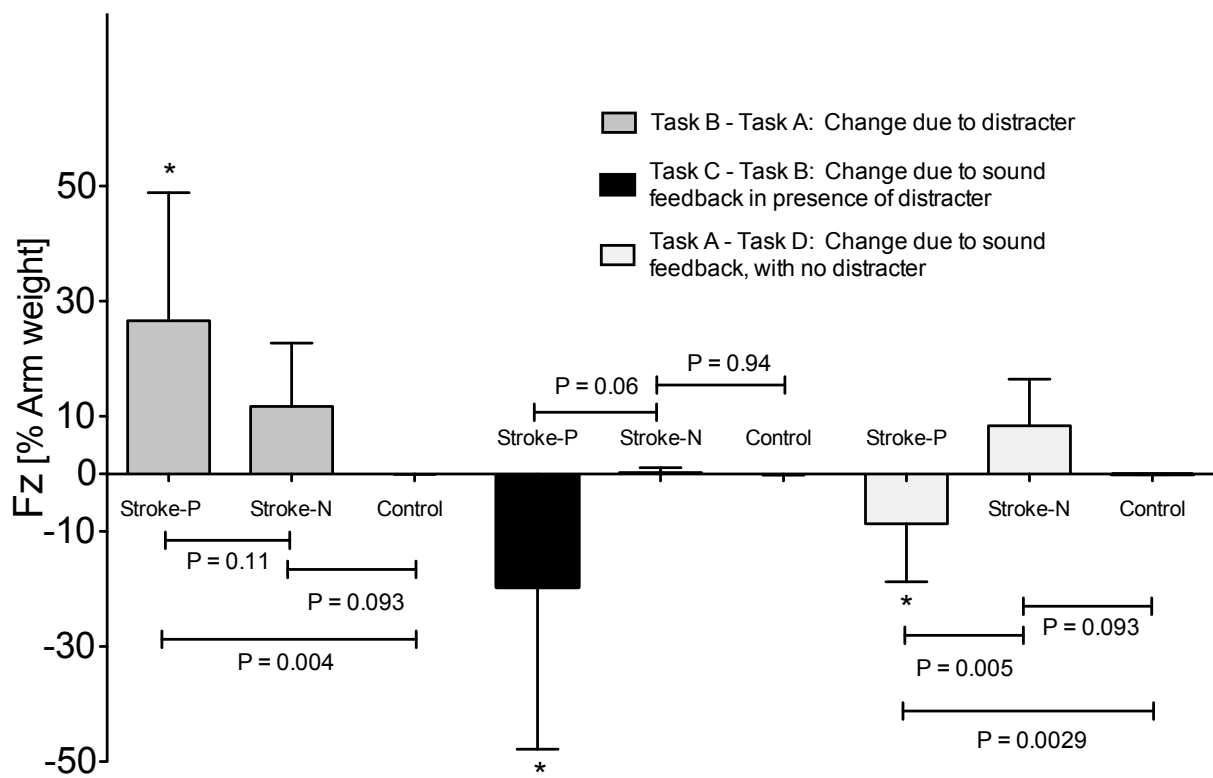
Task B - Task A: Change due to distracter

Task C - Task B: Change due to sound feedback in presence of distracter

Task A - Task D: Change due to sound feedback, with no distracter

Fz [% Arm weight]

50
30
10
0
-10
-30
-50

*

Stroke-P
Stroke-N
Control

P = 0.11
P = 0.093
P = 0.004

P = 0.06
P = 0.94

Stroke-P
Stroke-N
Control

*

Stroke-P
Stroke-N
Control

*

P = 0.093
P = 0.005
P = 0.0029